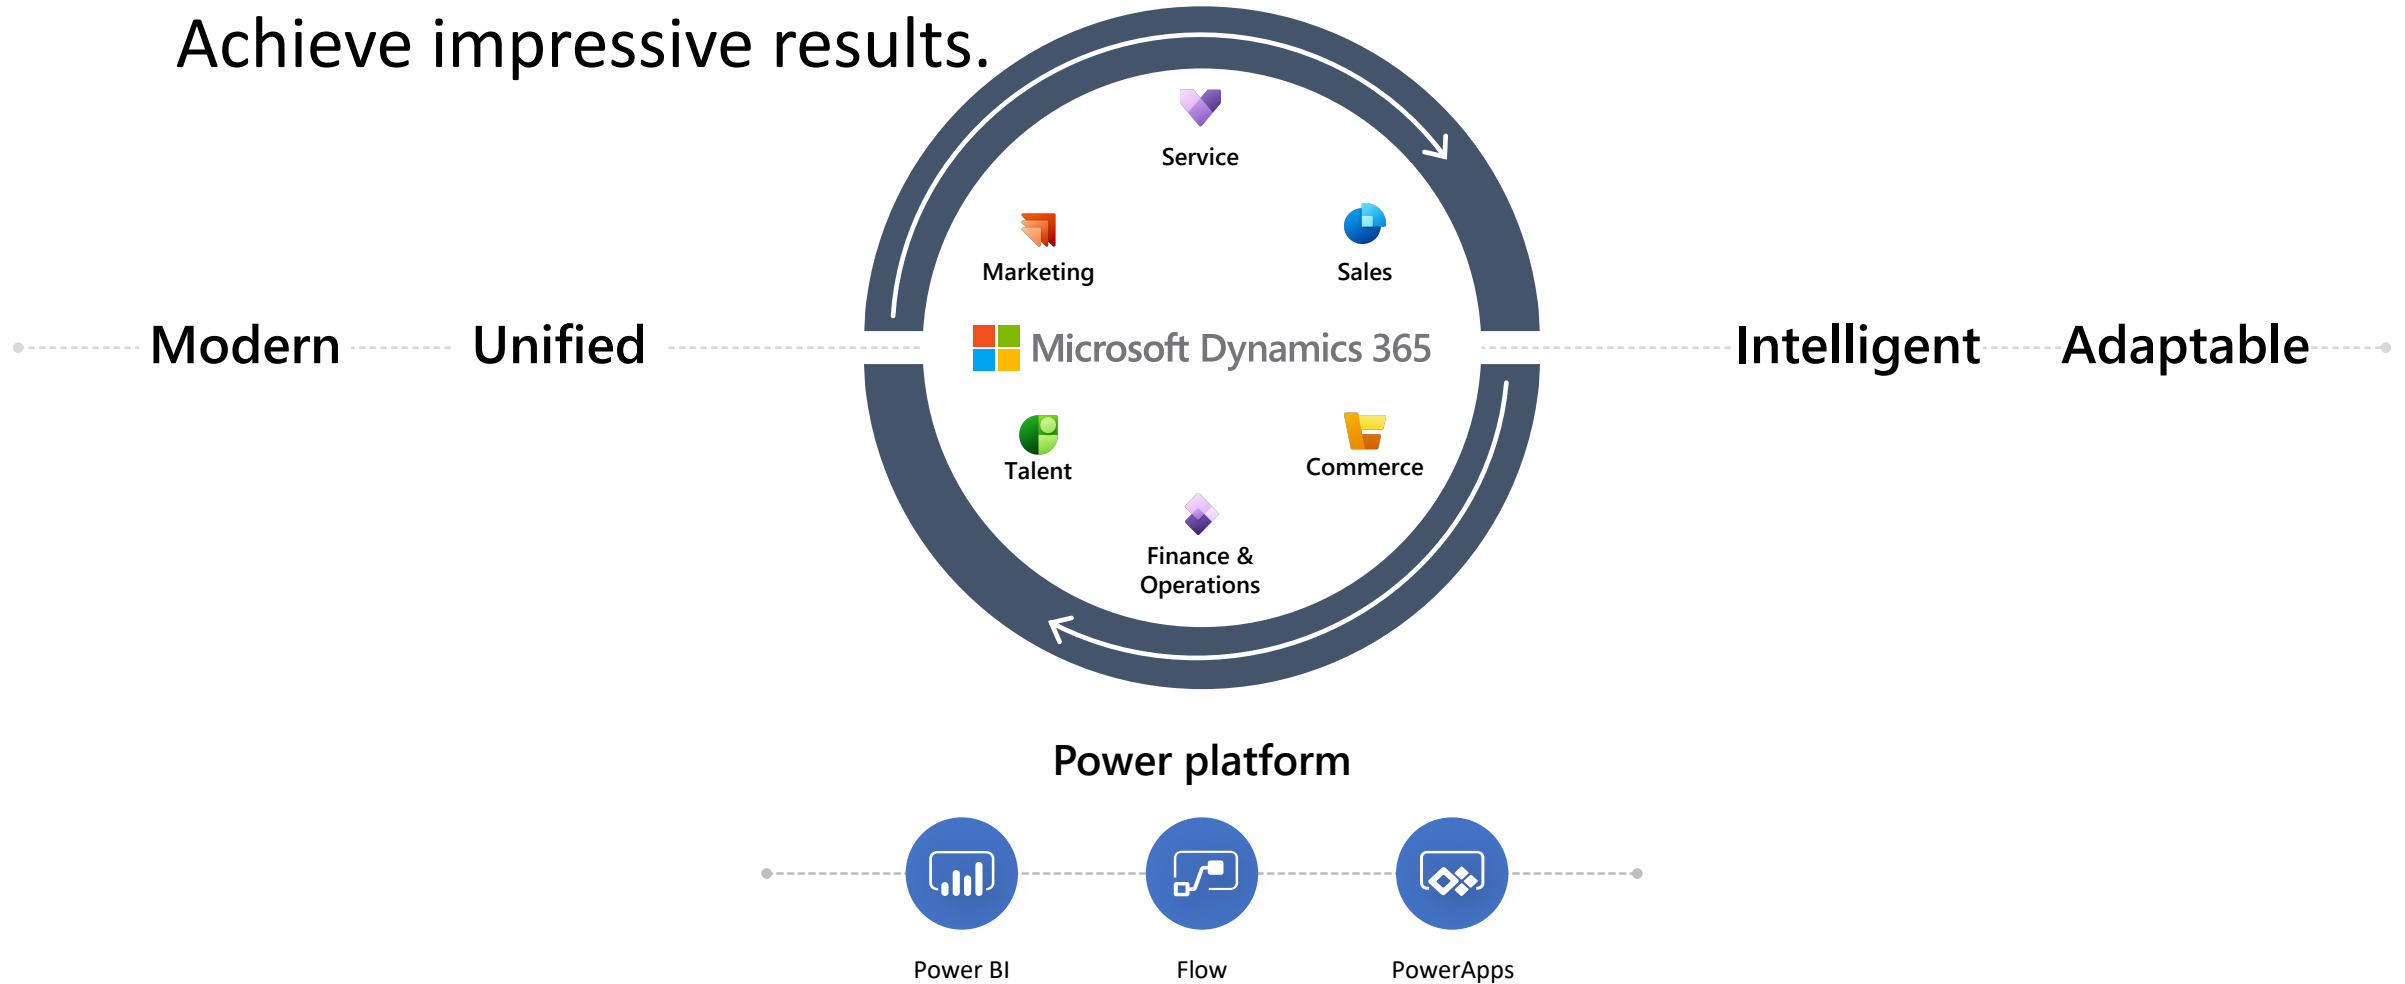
Achieve impressive results.

Service

Marketing

Sales

Modern

Unified

Microsoft Dynamics 365

Intelligent

Adaptable

Talent

Commerce

Finance & Operations

Power platform

Power BI

Flow

PowerApps